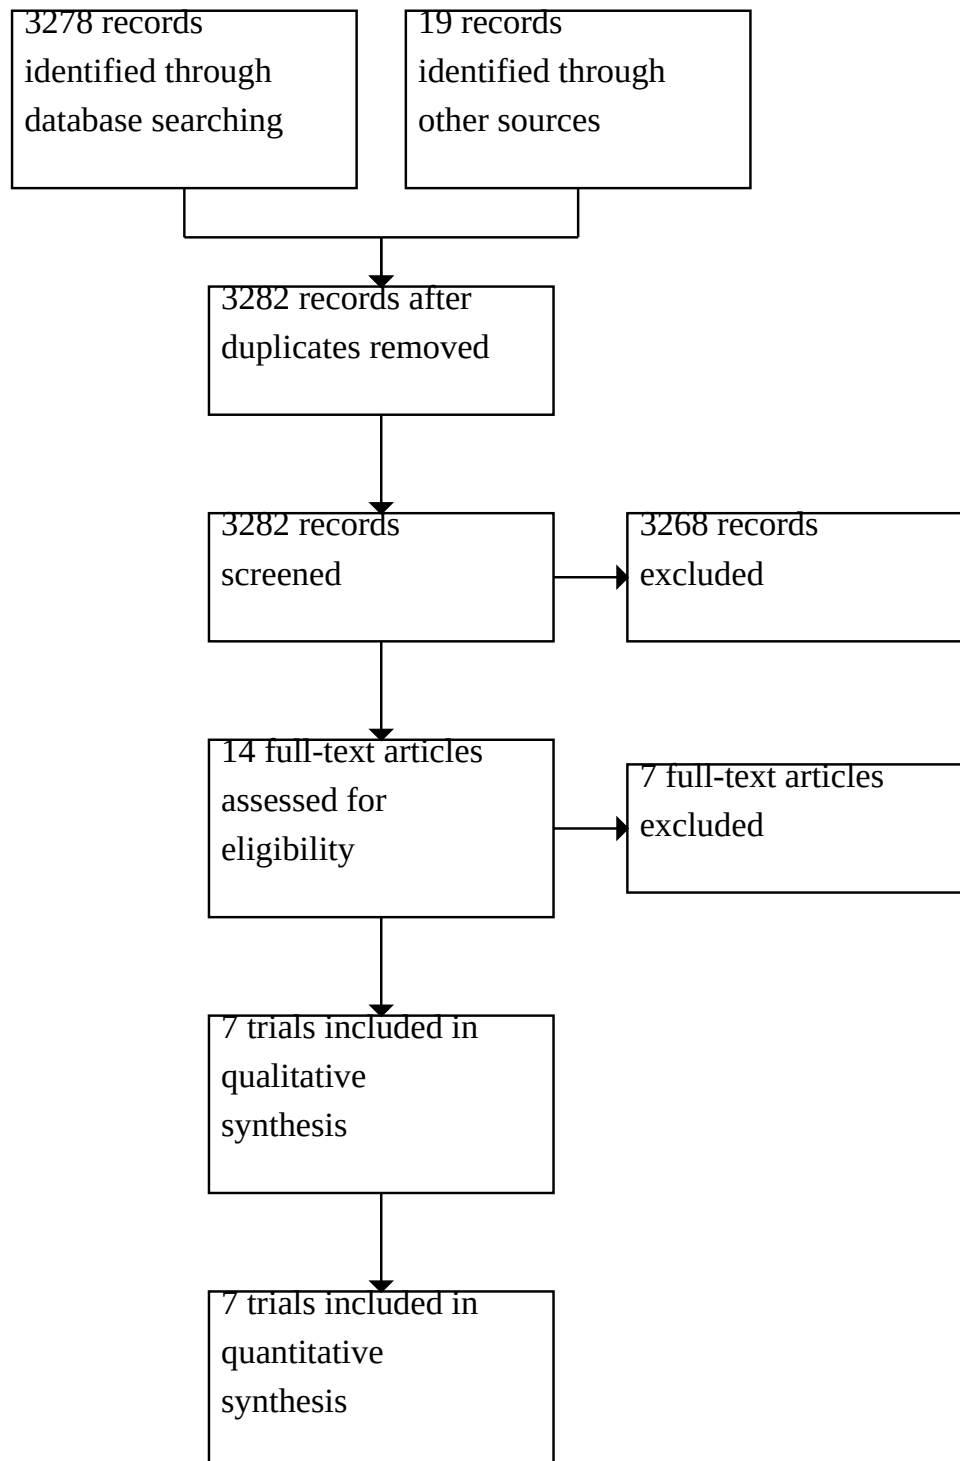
3278 records identified through database searching

19 records identified through other sources

3282 records after duplicates removed

3282 records screened

3268 records excluded

14 full-text articles assessed for eligibility

7 full-text articles excluded

7 trials included in qualitative synthesis

7 trials included in quantitative synthesis